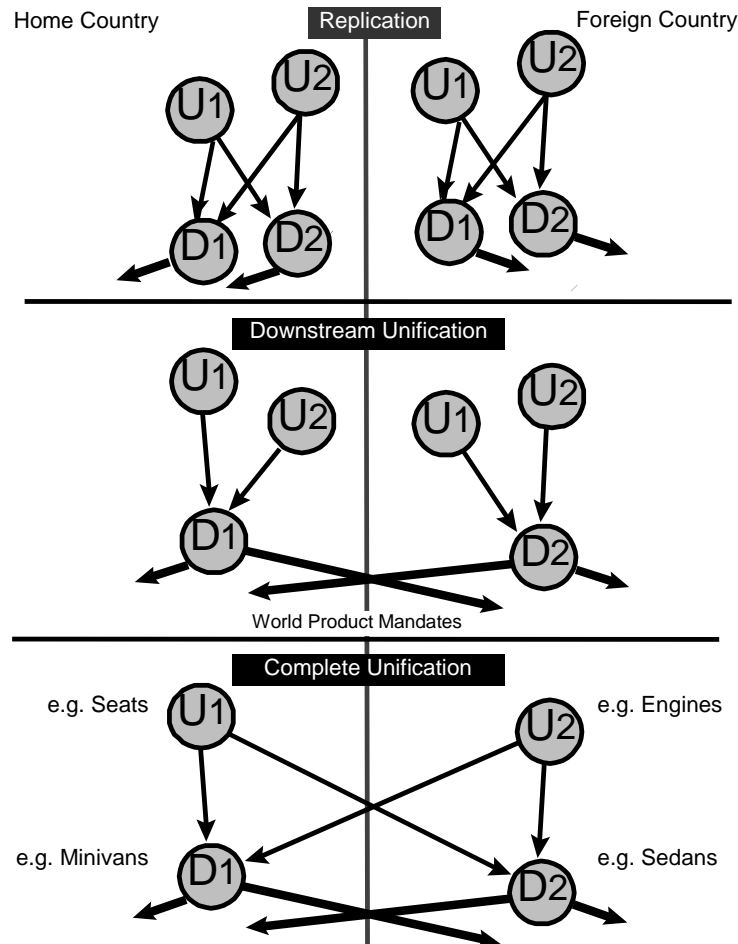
Home Country

Replication

Foreign Country

U1 U2 D1 D2

U1 U2 D1 D2

Downstream Unification

U1 U2 D1

U1 U2 D2

World Product Mandates

Complete Unification

e.g. Seats U1

U2 e.g. Engines

e.g. Minivans D1

D2 e.g. Sedans